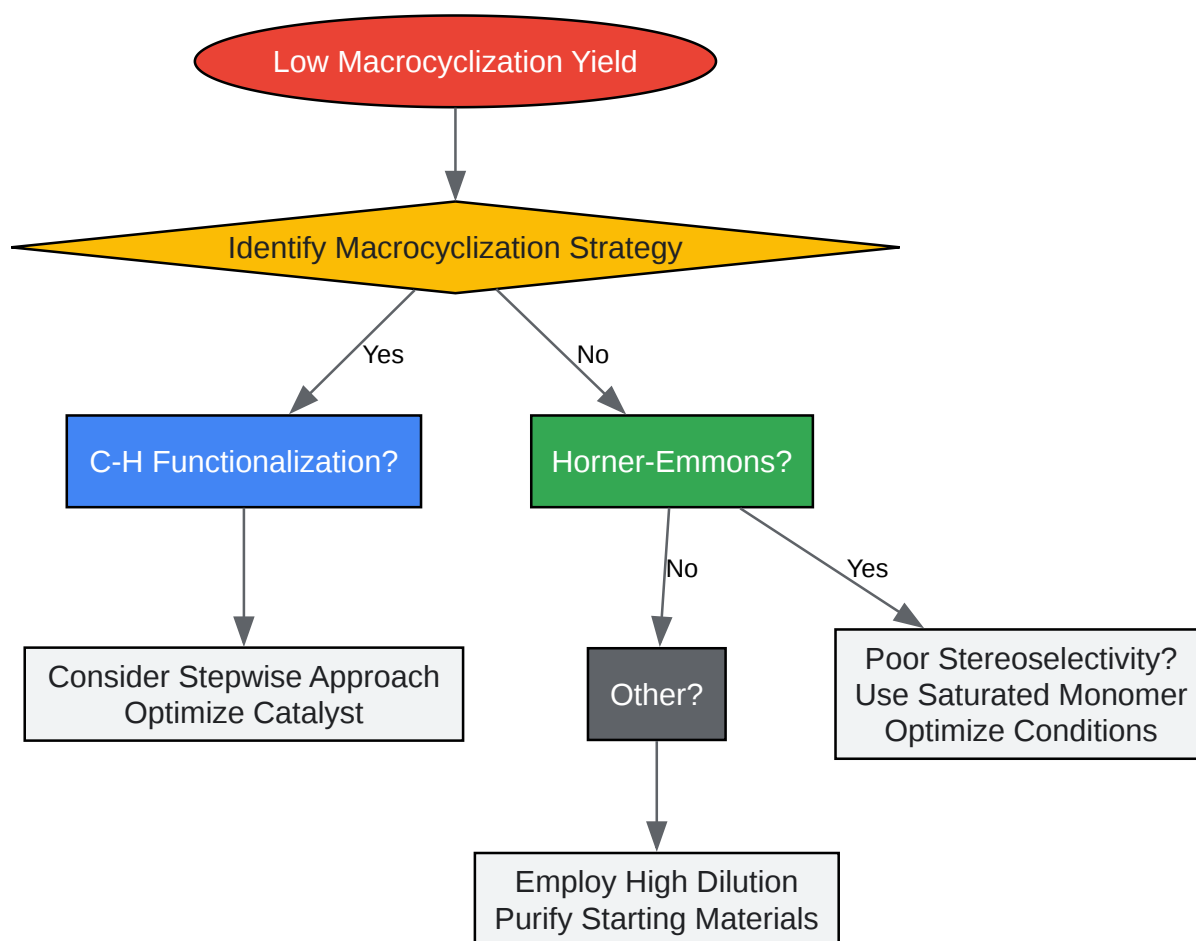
Low Macrocyclization Yield

Identify Macrocyclization Strategy

Yes

No

C-H Functionalization?

Horner-Emmons?

Consider Stepwise Approach
Optimize Catalyst

No

Yes

Other?

Poor Stereoselectivity?
Use Saturated Monomer
Optimize Conditions

Employ High Dilution
Purify Starting Materials